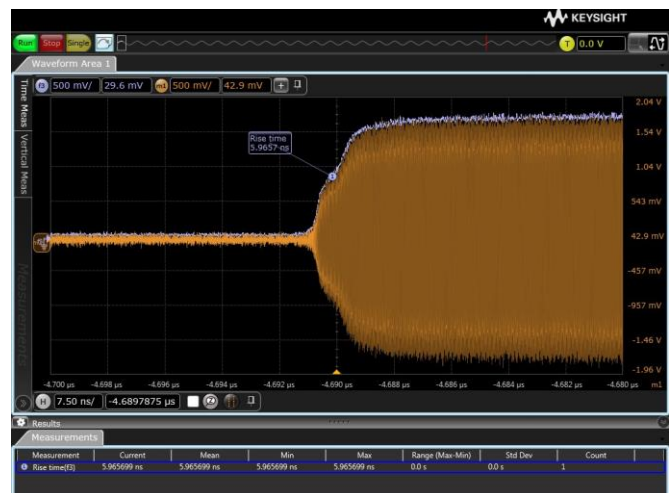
KEYSIGHT

Run Stop Single

T 0.0 V

Waveform Area 1

Time Meas Vertical Meas Measurements

B 500 mV/ 29.6 mV m1 500 mV/ 42.9 mV

Rise time
5.9657 ns

2.04 V
1.54 V
1.04 V
543 mV
42.9 mV
-457 mV
-957 mV
-1.46 V
-1.96 V

-4.700 µs -4.698 µs -4.696 µs -4.694 µs -4.692 µs -4.690 µs -4.688 µs -4.686 µs -4.684 µs -4.682 µs -4.680 µs m1

H 7.50 ns/ -4.6897875 µs

Results

Measurements

| Measurement | Current | Mean | Min | Max | Range (Max-Min) | Std Dev | Count |
|---|---|---|---|---|---|---|---|
| Rise time(f3) | 5.965699 ns | 5.965699 ns | 5.965699 ns | 5.965699 ns | 0.0 s | 0.0 s | 1 |